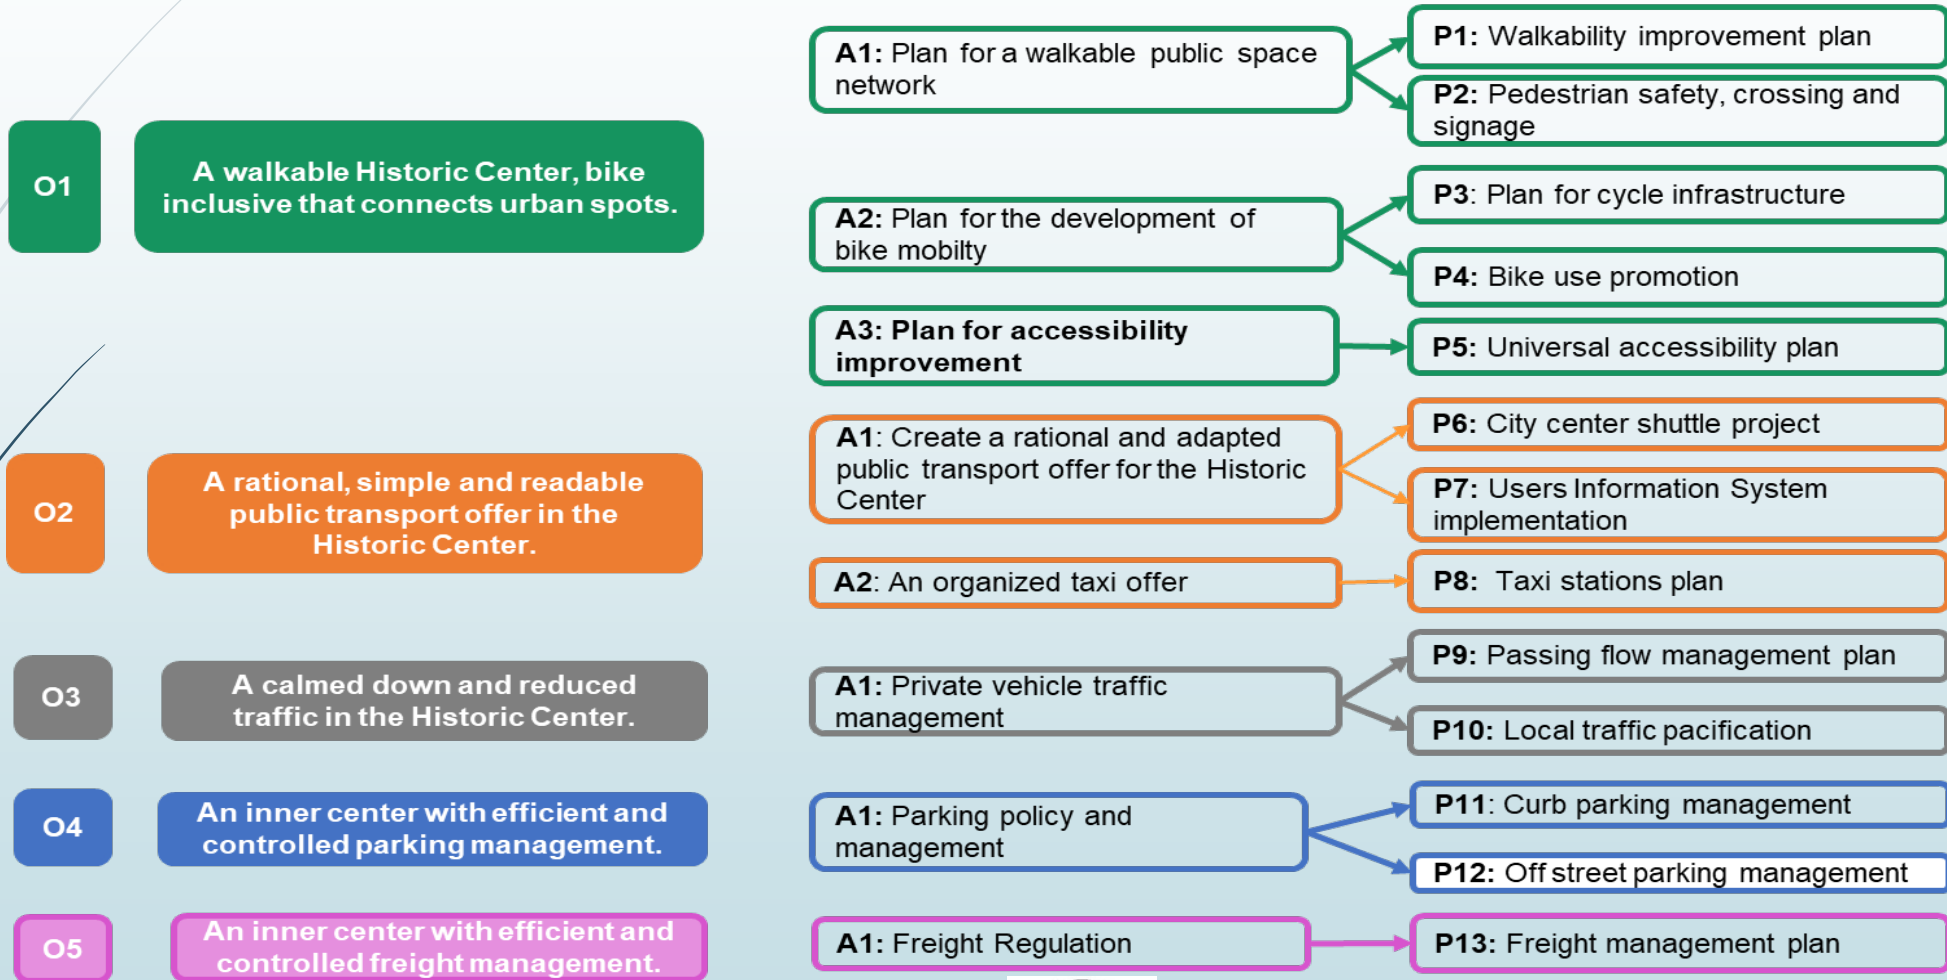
O1

A walkable Historic Center, bike inclusive that connects urban spots.

A1: Plan for a walkable public space network

P1: Walkability improvement plan

P2: Pedestrian safety, crossing and signage

A2: Plan for the development of bike mobilty

P3: Plan for cycle infrastructure

P4: Bike use promotion

A3: Plan for accessibility improvement

P5: Universal accessibility plan

O2

A rational, simple and readable public transport offer in the Historic Center.

A1: Create a rational and adapted public transport offer for the Historic Center

P6: City center shuttle project

P7: Users Information System implementation

A2: An organized taxi offer

P8: Taxi stations plan

O3

A calmed down and reduced traffic in the Historic Center.

A1: Private vehicle traffic management

P9: Passing flow management plan

P10: Local traffic pacification

O4

An inner center with efficient and controlled parking management.

A1: Parking policy and management

P11: Curb parking management

P12: Off street parking management

O5

An inner center with efficient and controlled freight management.

A1: Freight Regulation

P13: Freight management plan